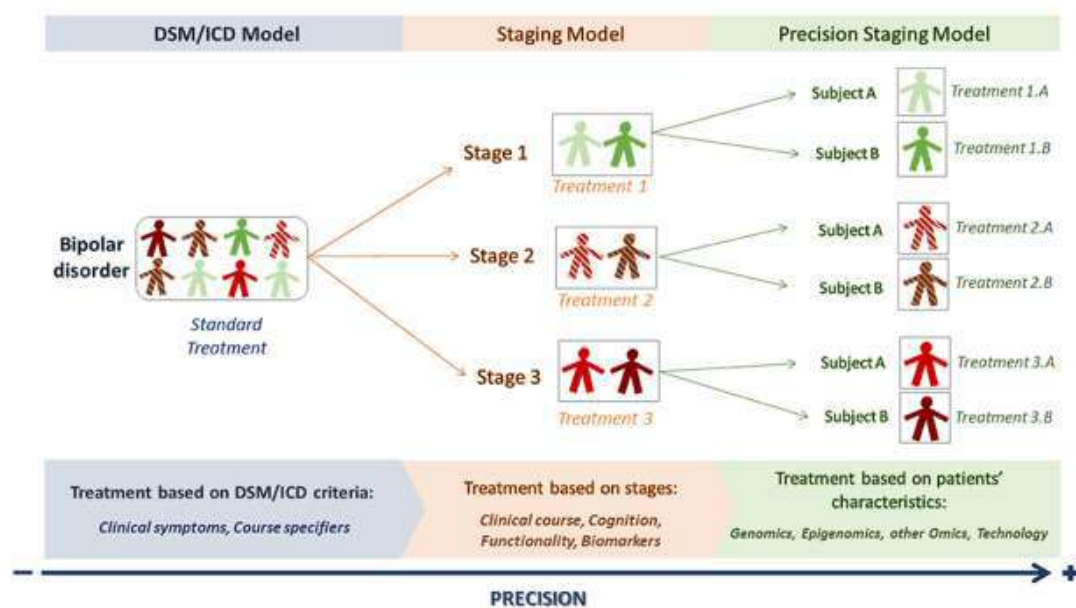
DSM/ICD Model

Staging Model

Precision Staging Model

Bipolar disorder

Standard Treatment

Stage 1

Treatment 1

Stage 2

Treatment 2

Stage 3

Treatment 3

Subject A

Treatment 1.A

Subject B

Treatment 1.B

Subject A

Treatment 2.A

Subject B

Treatment 2.B

Subject A

Treatment 3.A

Subject B

Treatment 3.B

Treatment based on DSM/ICD criteria:

Clinical symptoms, Course specifiers

Treatment based on stages:

Clinical course, Cognition, Functionality, Biomarkers

Treatment based on patients' characteristics:

Genomics, Epigenomics, other Omics, Technology

–

+

PRECISION